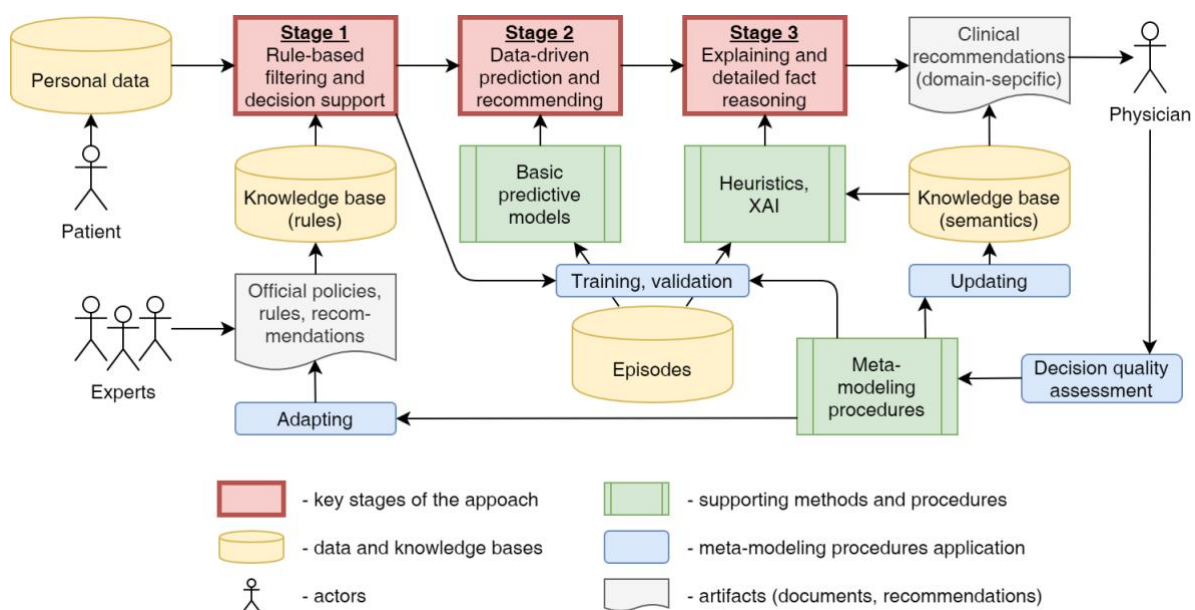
Personal data

Patient

Stage 1
Rule-based filtering and decision support

Stage 2
Data-driven prediction and recommending

Stage 3
Explaining and detailed fact reasoning

Clinical recommendations (domain-sepcific)

Physician

Knowledge base (rules)

Basic predictive models

Heuristics, XAI

Knowledge base (semantics)

Experts

Official policies, rules, recommendations

Training, validation

Updating

Episodes

Meta-modeling procedures

Decision quality assessment

Adapting

- key stages of the appoach

- supporting methods and procedures

- data and knowledge bases

- meta-modeling procedures application

- actors

- artifacts (documents, recommendations)